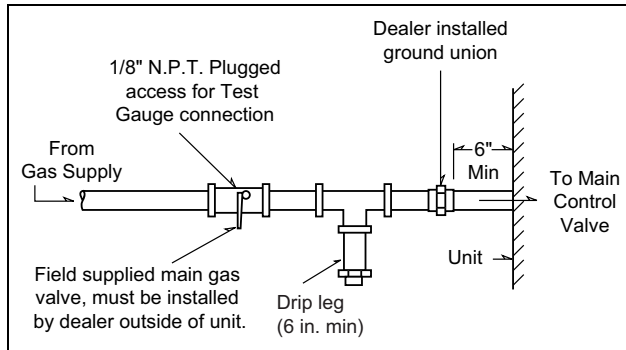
1/8" N.P.T. Plugged access for Test Gauge connection

Dealer installed ground union

From Gas Supply

6" Min

To Main Control Valve

Unit

Field supplied main gas valve, must be installed by dealer outside of unit.

Drip leg (6 in. min)